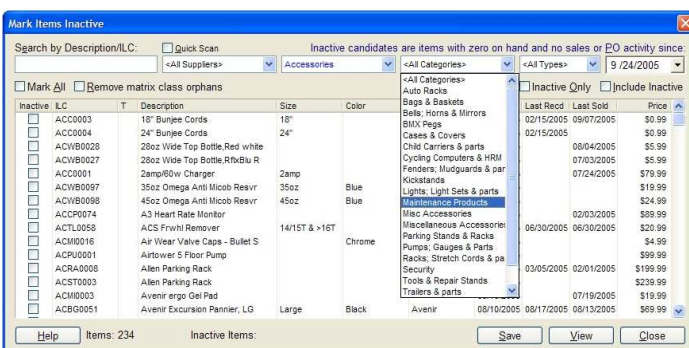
Mark Items Inactive

Search by Description/ILC: Quick Scan

Inactive candidates are items with zero on hand and no sales or PO activity since:

<All Suppliers> Accessories <All Categories> <All Types> 9 /24/2005

Mark All Remove matrix class orphans

Inactive Only Include Inactive

| Inactive | ILC | T | Description | Size | Color | | Last Recd | Last Sold | Price |
|---|---|---|---|---|---|---|---|---|---|
| | ACC0003 | | 18" Bunjee Cords | 18" | | | 02/15/2005 | 09/07/2005 | $0.99 |
| | ACC0004 | | 24" Bunjee Cords | 24" | | | 02/15/2005 | | $0.99 |
| | ACWB0028 | | 28oz Wide Top Bottle,Red white | | | | | 08/04/2005 | $5.99 |
| | ACWB0027 | | 28oz Wide Top Bottle,RfxBlu R | | | | | 07/03/2005 | $5.99 |
| | ACC0001 | | 2amp/60w Charger | 2amp | | | | 07/24/2005 | $79.99 |
| | ACWB0097 | | 35oz Omega Anti Micob Resvr | 35oz | Blue | | | | $19.99 |
| | ACWB0098 | | 45oz Omega Anti Micob Resvr | 45oz | Blue | | | | $24.99 |
| | ACCP0074 | | A3 Heart Rate Monitor | | | | | 02/03/2005 | $89.99 |
| | ACTL0058 | | ACS Frwhl Remover | 14/15T & >16T | | | 06/30/2005 | 06/30/2005 | $20.99 |
| | ACMI0016 | | Air Wear Valve Caps - Bullet S | | Chrome | | | | $4.99 |
| | ACPU0001 | | Airtower 5 Floor Pump | | | | | | $99.99 |
| | ACRA0008 | | Allen Parking Rack | | | | 03/05/2005 | 02/01/2005 | $199.99 |
| | ACST0003 | | Allen Parking Rack | | | | | | $239.99 |
| | ACMI0003 | | Avenir ergo Gel Pad | | | | | 07/19/2005 | $19.99 |
| | ACBG0051 | | Avenir Excursion Pannier, LG | Large | Black | Avenir | 08/10/2005 | 08/17/2005 | 08/13/2005 | $69.99 |

<All Categories>
Auto Racks
Bags & Baskets
Bells; Horns & Mirrors
BMX Pegs
Cases & Covers
Child Carriers & parts
Cycling Computers & HRM
Fenders; Mudguards & par
Kickstands
Lights; Light Sets & parts
Maintenance Products
Misc Accessories
Miscellaneous Accessories
Parking Stands & Racks
Pumps; Gauges & Parts
Racks; Stretch Cords & pa
Security
Tools & Repair Stands
Trailers & parts

Help Items: 234 Inactive Items: Save View Close